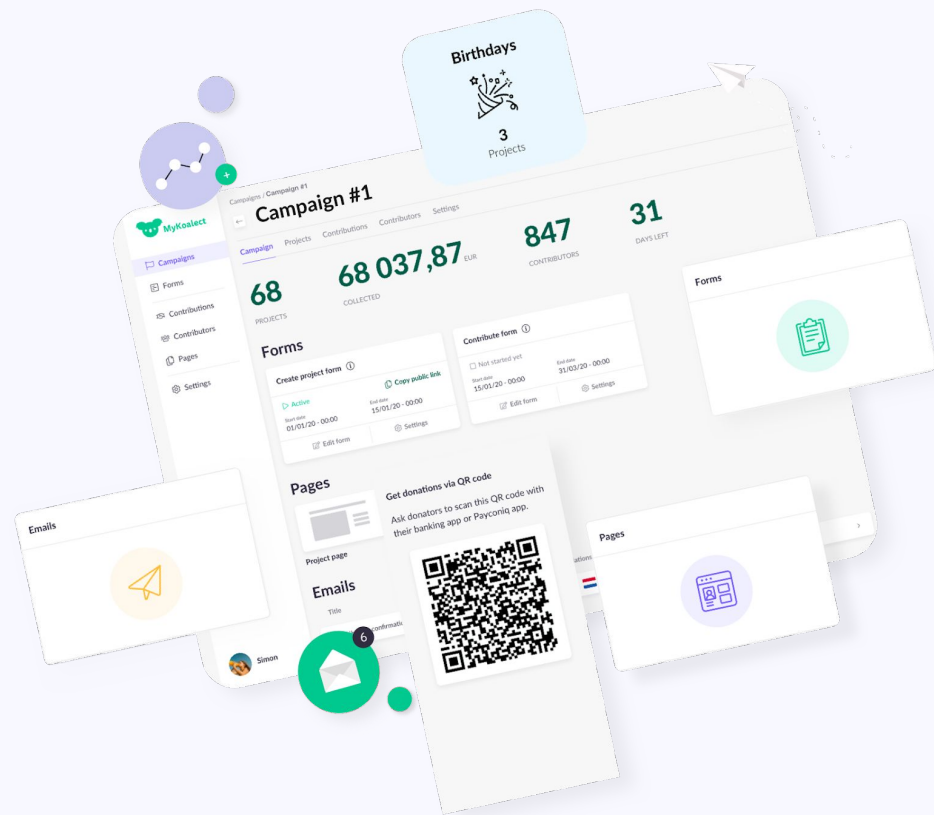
Birthdays

3
Projects

MyKoalect

Campaigns
Forms
Contributions
Contributors
Pages
Settings

Campaigns / Campaign #1

Campaign #1

Campaign Projects Contributions Contributors Settings

68
PROJECTS

68 037,87 EUR
COLLECTED

847
CONTRIBUTORS

31
DAYS LEFT

Forms

Create project form

Copy public link

Active

Start date
01/01/20 - 00:00

End date
15/01/20 - 00:00

Edit form

Settings

Contribute form

Not started yet

Start date
15/01/20 - 00:00

End date
31/03/20 - 00:00

Edit form

Settings

Forms

Pages

Project page

Get donations via QR code

Ask donators to scan this QR code with their banking app or Payconiq app.

Emails

Title

confirmatio

Emails

Pages

6

Simon